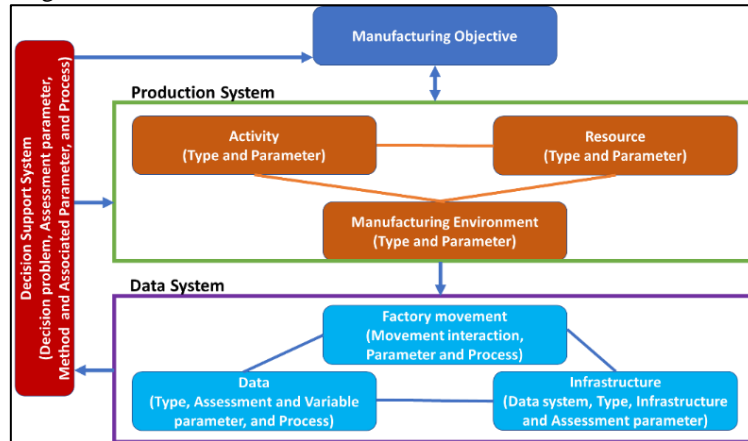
Manufacturing Objective

Decision Support System (Decision problem, Assessment parameter, Method and Associated Parameter, and Process)

Production System

Activity (Type and Parameter)

Resource (Type and Parameter)

Manufacturing Environment (Type and Parameter)

Data System

Factory movement (Movement interaction, Parameter and Process)

Data (Type, Assessment and Variable parameter, and Process)

Infrastructure (Data system, Type, Infrastructure and Assessment parameter)